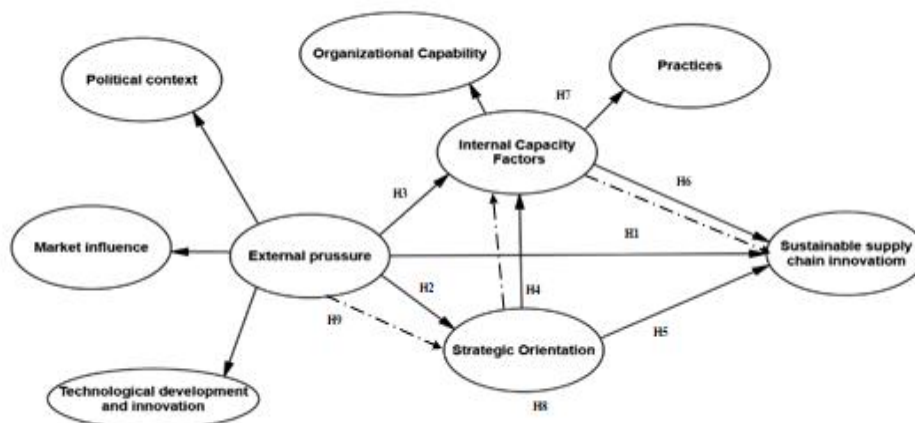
Organizational Capability

Practices

Political context

H7

Internal Capacity Factors

H3

H6

H1

Market influence

External prussure

Sustainable supply chain innovatiom

H2

H4

H9

Strategic Orientation

H5

Technological development and innovation

H8